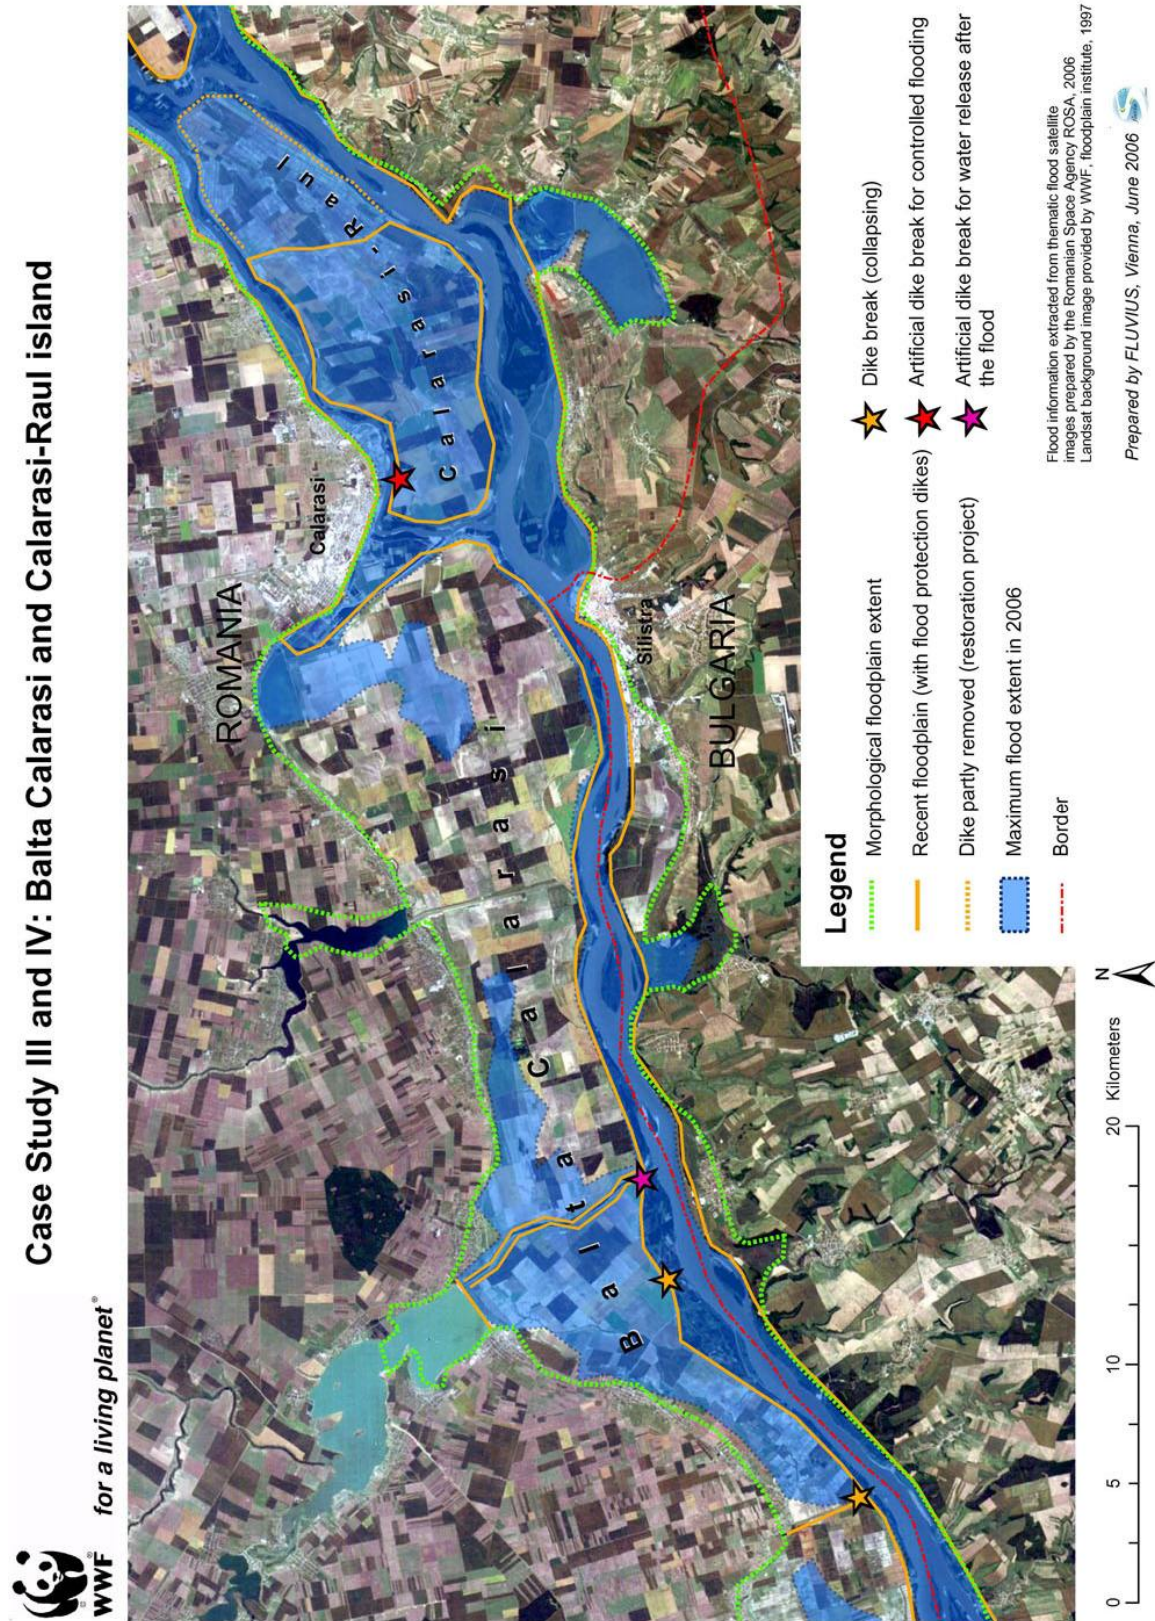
Case Study III and IV: Balta Calarasi and Calarasi-Raul island

WWF

for a living planet®

ROMANIA

Calarasi

Calarasi-Raul

Balta Calarasi

Silistra

BULGARIA

Legend

Morphological floodplain extent

Recent floodplain (with flood protection dikes)

Dike partly removed (restoration project)

Maximum flood extent in 2006

Border

Dike break (collapsing)

Artificial dike break for controlled flooding

Artificial dike break for water release after the flood

Flood information extracted from thematic flood satellite images prepared by the Romanian Space Agency ROSA, 2006
Landsat background image provided by WWF, floodplain institute, 1997

Prepared by FLUVIUS, Vienna, June 2006

0 5 10 20 Kilometers

N